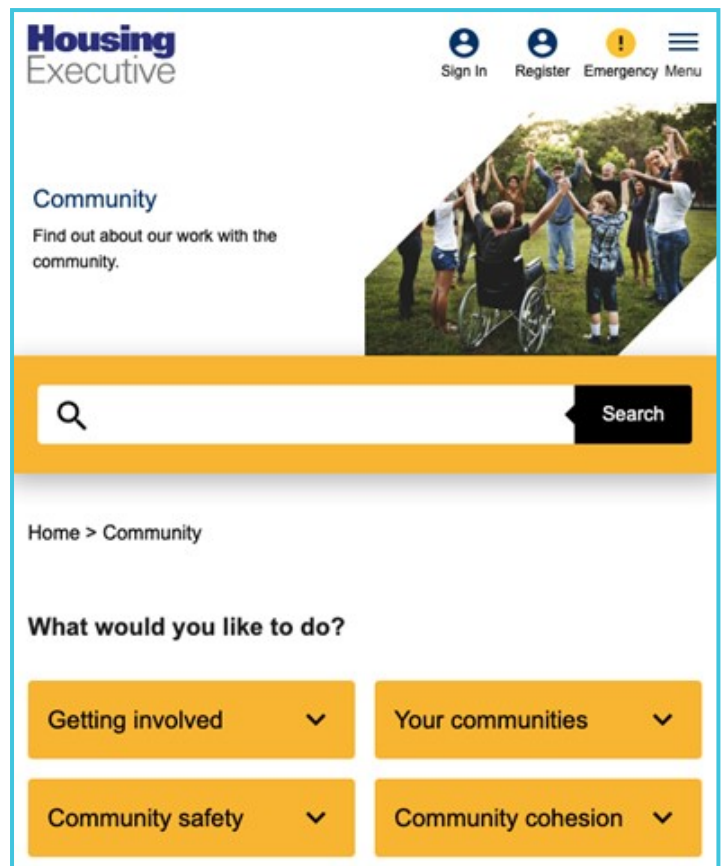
Housing Executive

Sign In Register ! Emergency Menu

Community

Find out about our work with the community.

Search

Home > Community

What would you like to do?

Getting involved

Your communities

Community safety

Community cohesion